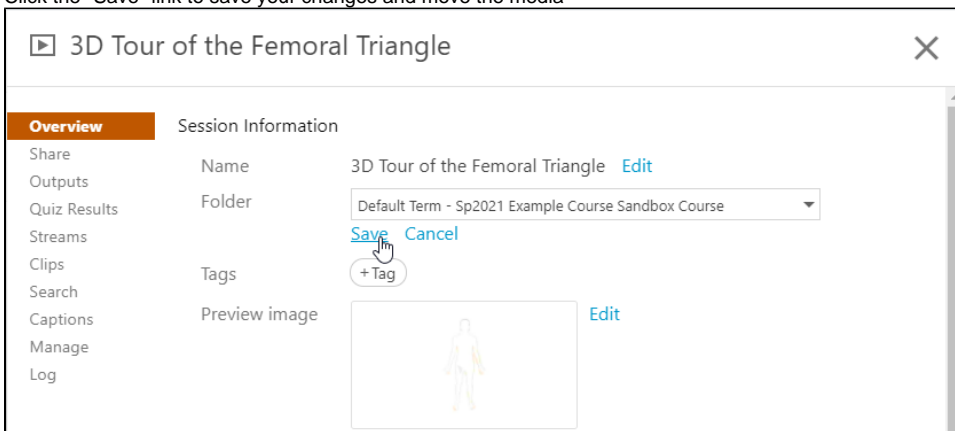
Click the "Save" link to save your changes and move the media

3D Tour of the Femoral Triangle

Overview
Share
Outputs
Quiz Results
Streams
Clips
Search
Captions
Manage
Log

Session Information

Name 3D Tour of the Femoral Triangle Edit

Folder Default Term - Sp2021 Example Course Sandbox Course

Save Cancel

Tags +Tag

Preview image Edit